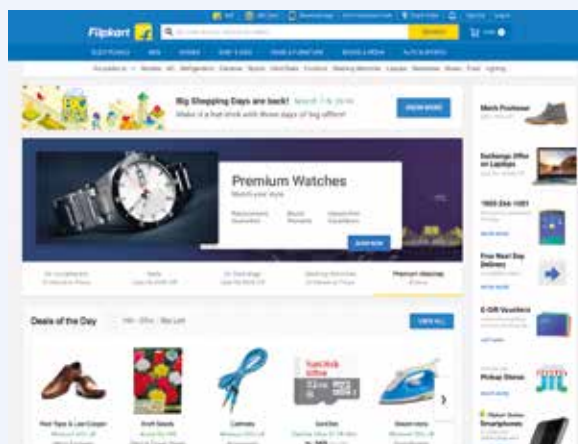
Flipkart

Big Shopping Days are back! March 7 & 29-30
Make it a hat-trick with three days of big offers!

VIEW MORE

Premium Watches
Match your style

SHOP NOW

Premium Watches

Deals of the Day

VIEW ALL

Mesh Footwear

Exchange Offer on Laptops

1800 208 9898

Free Next Day Delivery

E-Gift Vouchers

Pickup Stores

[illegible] Smartphones

SanDisk